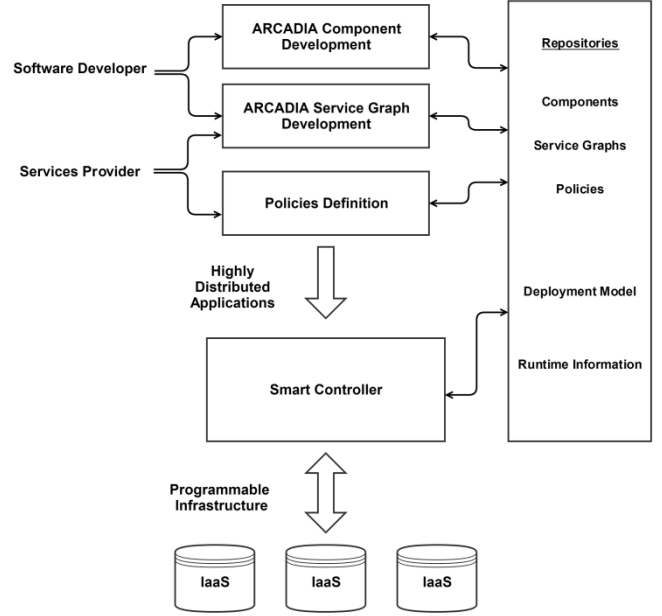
Software Developer

Services Provider

ARCADIA Component Development

ARCADIA Service Graph Development

Policies Definition

Highly Distributed Applications

Smart Controller

Programmable Infrastructure

IaaS

IaaS

IaaS

Repositories

Components

Service Graphs

Policies

Deployment Model

Runtime Information